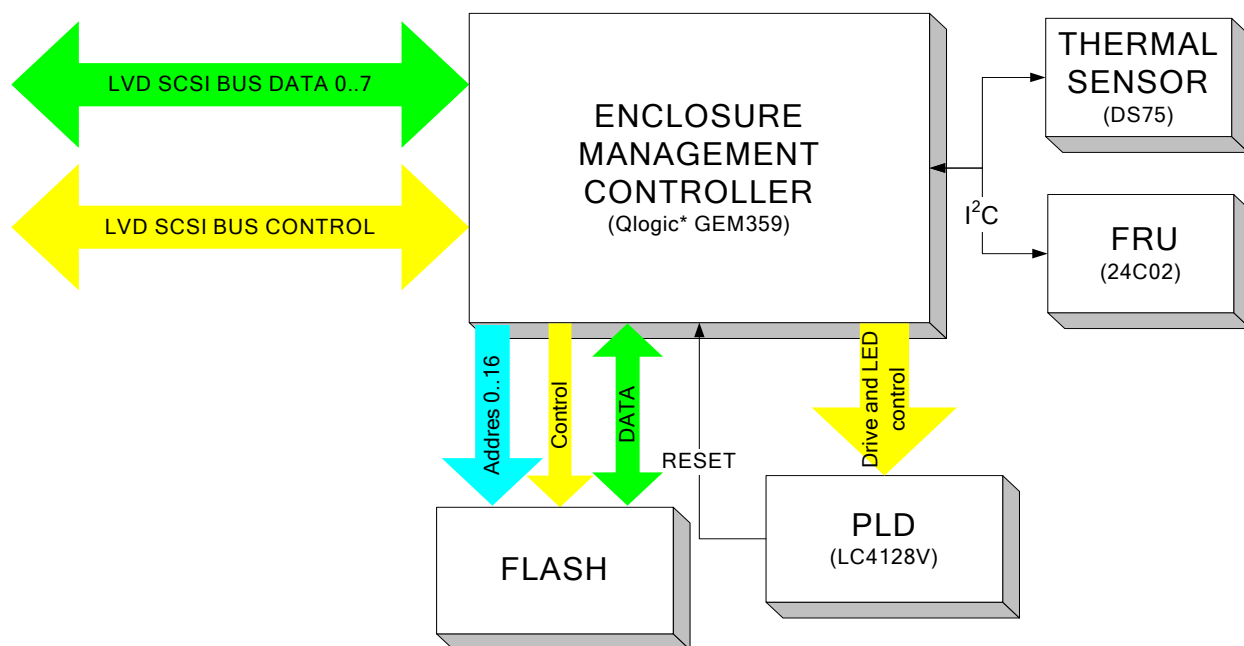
LVD SCSI BUS DATA 0..7

LVD SCSI BUS CONTROL

ENCLOSURE MANAGEMENT CONTROLLER
(Qlogic* GEM359)

THERMAL SENSOR
(DS75)

$I^2C$

FRU
(24C02)

Addres 0..16

Control

DATA

RESET

Drive and LED control

FLASH

PLD
(LC4128V)